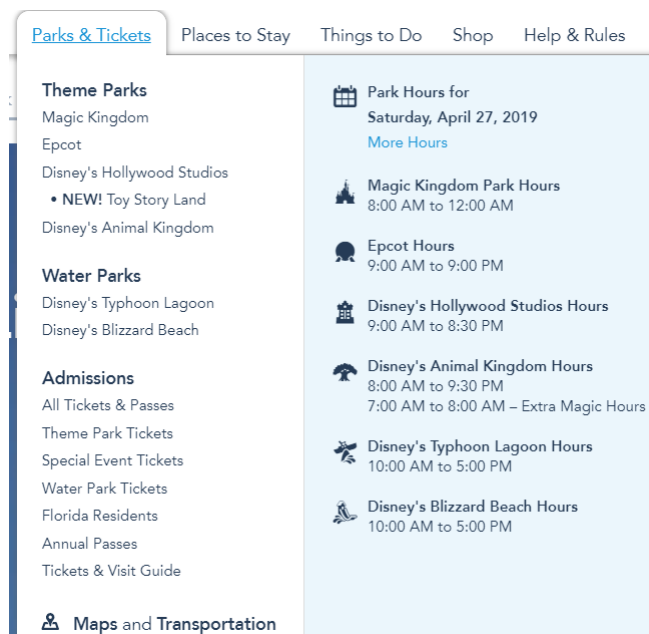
Parks & Tickets Places to Stay Things to Do Shop Help & Rules

Theme Parks
Magic Kingdom
Epcot
Disney's Hollywood Studios
• NEW! Toy Story Land
Disney's Animal Kingdom

Water Parks
Disney's Typhoon Lagoon
Disney's Blizzard Beach

Admissions
All Tickets & Passes
Theme Park Tickets
Special Event Tickets
Water Park Tickets
Florida Residents
Annual Passes
Tickets & Visit Guide

Maps and Transportation

Park Hours for
Saturday, April 27, 2019
More Hours

Magic Kingdom Park Hours
8:00 AM to 12:00 AM

Epcot Hours
9:00 AM to 9:00 PM

Disney's Hollywood Studios Hours
9:00 AM to 8:30 PM

Disney's Animal Kingdom Hours
8:00 AM to 9:30 PM
7:00 AM to 8:00 AM – Extra Magic Hours

Disney's Typhoon Lagoon Hours
10:00 AM to 5:00 PM

Disney's Blizzard Beach Hours
10:00 AM to 5:00 PM